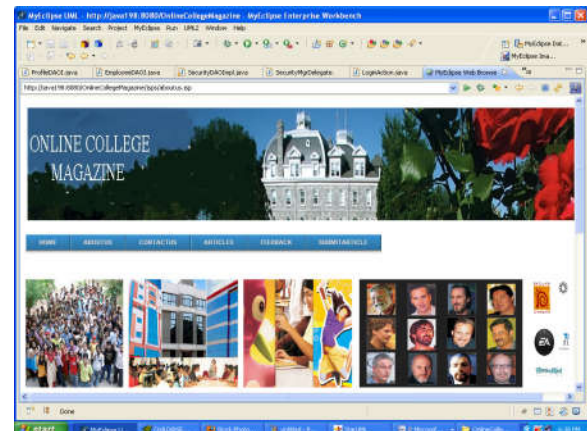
MyEclipse UML - http://java198:8080/OnlineCollegeMagazine - MyEclipse Enterprise Workbench

File Edit Navigate Search Project MyEclipse Run UML2 Window Help

MyEclipse Dat... MyEclipse Jma...

ProfileDAO1.java EmployeeDAO1.java SecurityDAOImpl.java SecurityMgrDelegate... LoginAction.java MyEclipse Web Browser

http://java198:8080/OnlineCollegeMagazine/jsps/aboutus.jsp

ONLINE COLLEGE MAGAZINE

HOME ABOUTUS CONTACTUS ARTICLES FEEDBACK SUBMITARTICLE

Done

start MyEclipse U... OnlineMAG... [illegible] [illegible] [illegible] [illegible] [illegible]